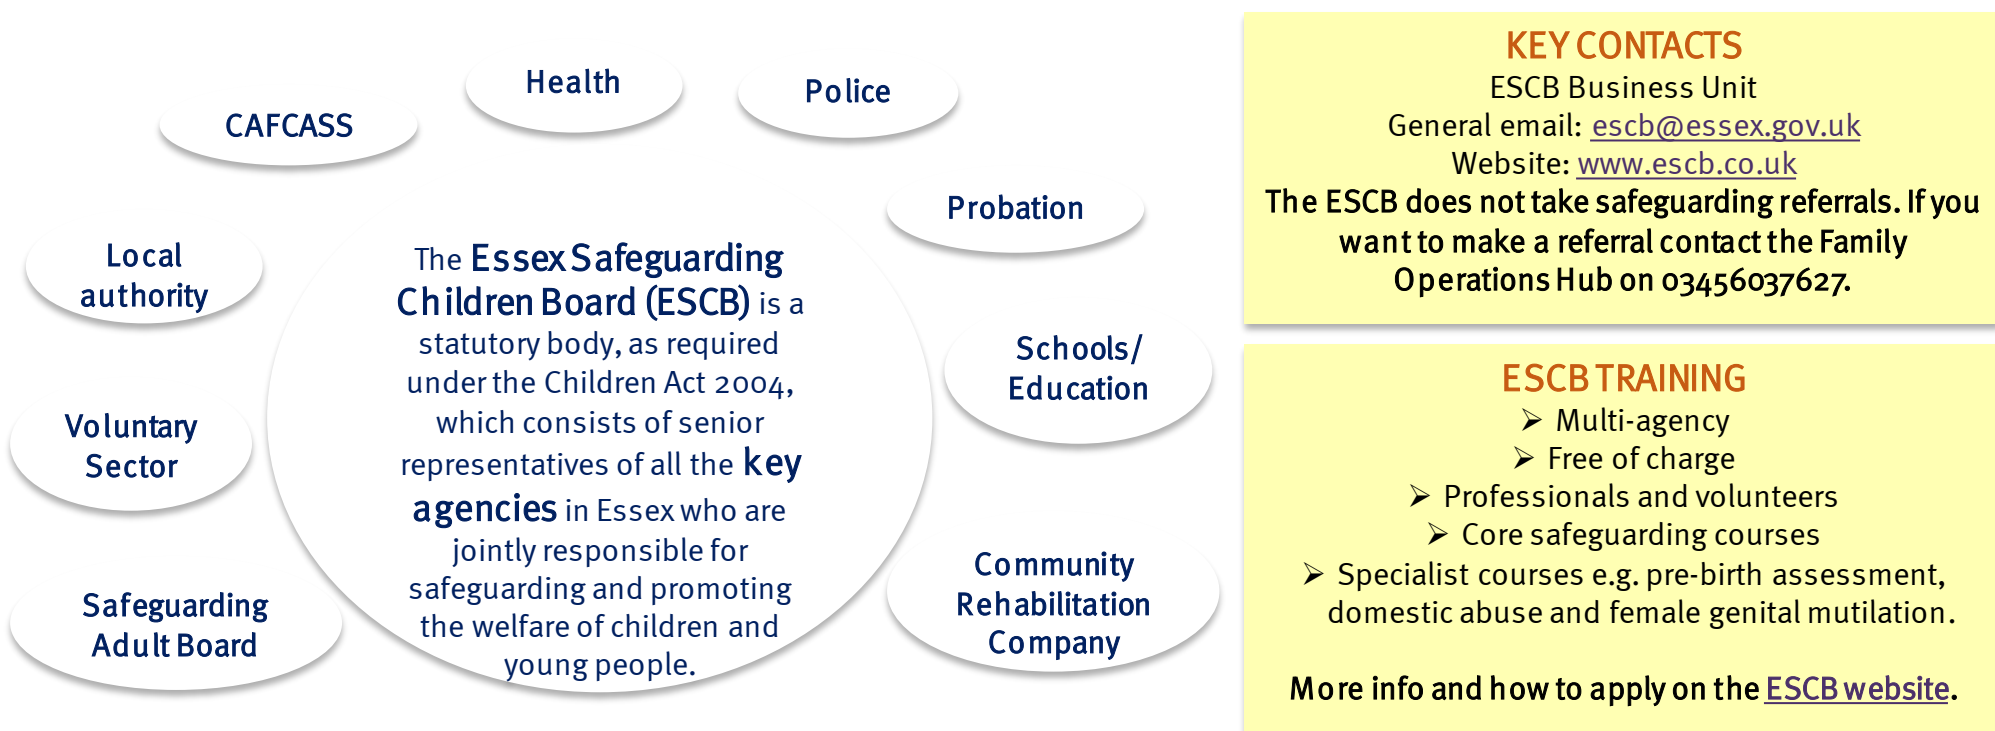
CAFCASS

Health

Police

Probation

Local authority

The Essex Safeguarding Children Board (ESCB) is a statutory body, as required under the Children Act 2004, which consists of senior representatives of all the key agencies in Essex who are jointly responsible for safeguarding and promoting the welfare of children and young people.

Schools/ Education

Voluntary Sector

Safeguarding Adult Board

Community Rehabilitation Company

KEY CONTACTS
ESCB Business Unit
General email: escb@essex.gov.uk
Website: www.escb.co.uk
The ESCB does not take safeguarding referrals. If you want to make a referral contact the Family Operations Hub on 03456037627.

ESCB TRAINING
➢ Multi-agency
➢ Free of charge
➢ Professionals and volunteers
➢ Core safeguarding courses
➢ Specialist courses e.g. pre-birth assessment, domestic abuse and female genital mutilation.

More info and how to apply on the ESCB website.